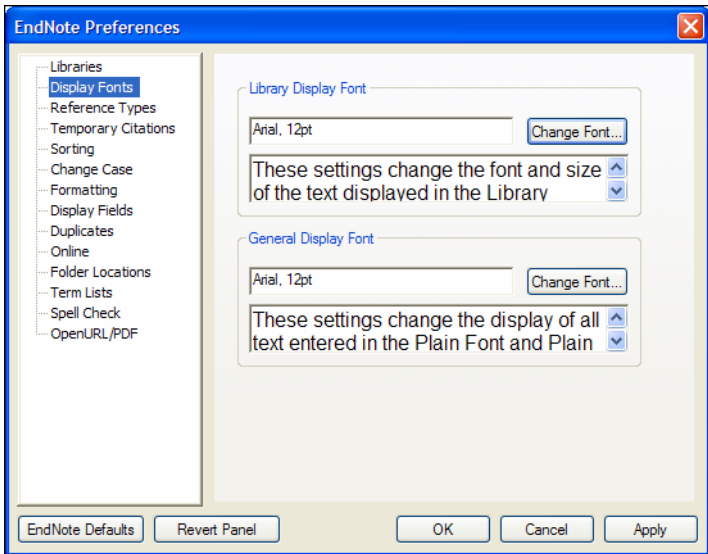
EndNote Preferences

Libraries
Display Fonts
Reference Types
Temporary Citations
Sorting
Change Case
Formatting
Display Fields
Duplicates
Online
Folder Locations
Term Lists
Spell Check
OpenURL/PDF

Library Display Font

Arial, 12pt

Change Font...

These settings change the font and size of the text displayed in the Library

General Display Font

Arial, 12pt

Change Font...

These settings change the display of all text entered in the Plain Font and Plain

EndNote Defaults
Revert Panel
OK
Cancel
Apply